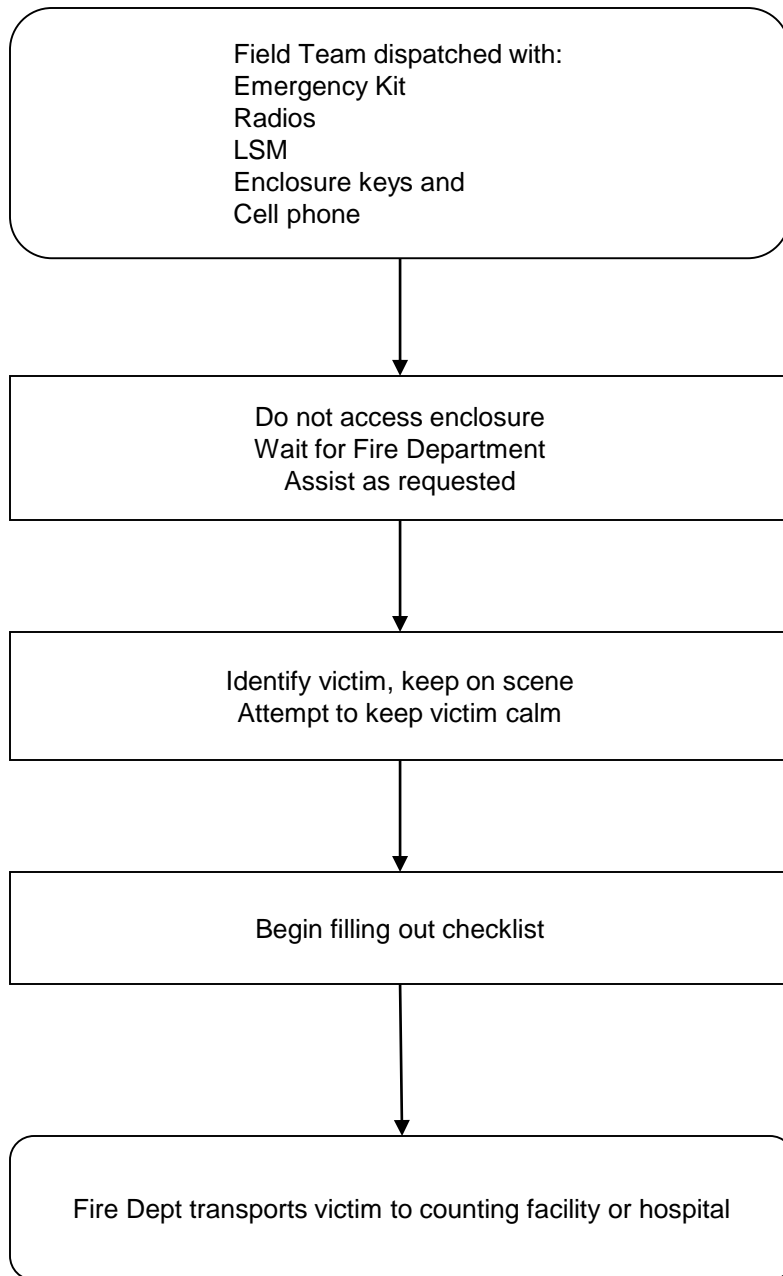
Field Team dispatched with:
Emergency Kit
Radios
LSM
Enclosure keys and
Cell phone

Do not access enclosure
Wait for Fire Department
Assist as requested

Identify victim, keep on scene
Attempt to keep victim calm

Begin filling out checklist

Fire Dept transports victim to counting facility or hospital